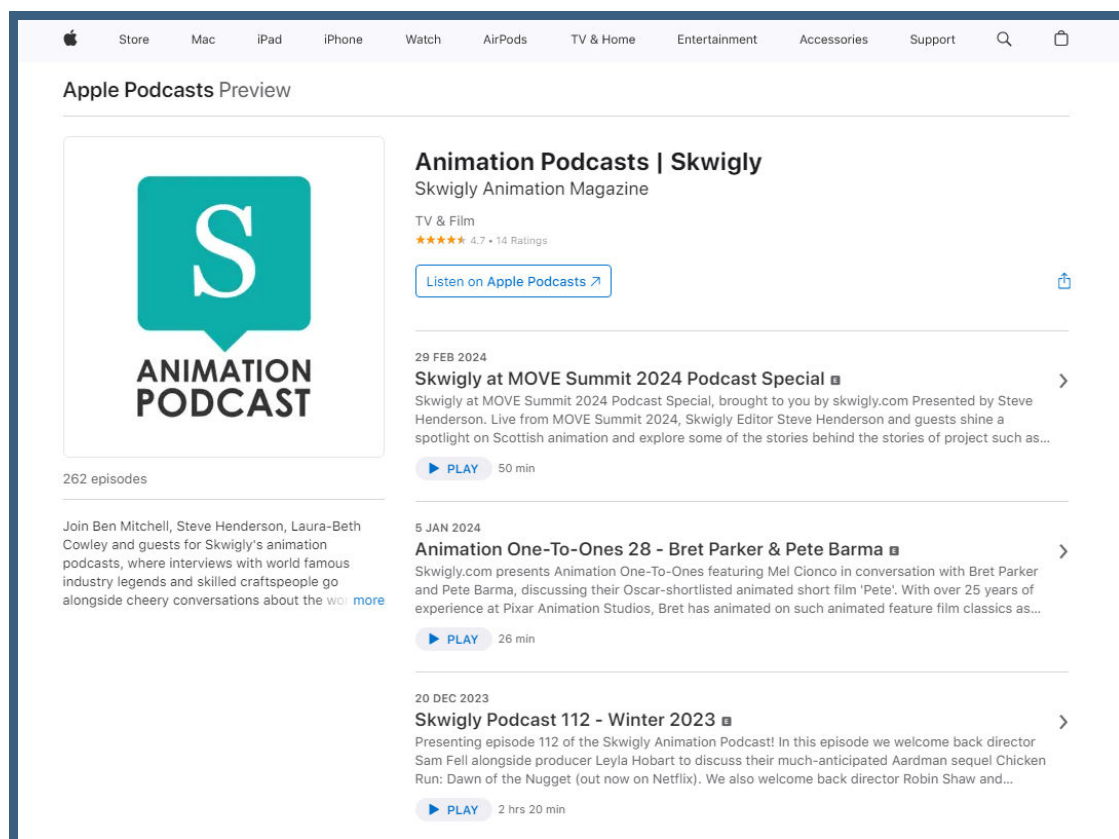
Store Mac iPad iPhone Watch AirPods TV & Home Entertainment Accessories Support

Apple Podcasts Preview

S
ANIMATION PODCAST

262 episodes

Join Ben Mitchell, Steve Henderson, Laura-Beth Cowley and guests for Skwigly's animation podcasts, where interviews with world famous industry legends and skilled craftspeople go alongside cheery conversations about the wo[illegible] more

Animation Podcasts | Skwigly
Skwigly Animation Magazine
TV & Film
★★★★★ 4.7 • 14 Ratings

Listen on Apple Podcasts ↗

29 FEB 2024
Skwigly at MOVE Summit 2024 Podcast Special
Skwigly at MOVE Summit 2024 Podcast Special, brought to you by skwigly.com Presented by Steve Henderson. Live from MOVE Summit 2024, Skwigly Editor Steve Henderson and guests shine a spotlight on Scottish animation and explore some of the stories behind the stories of project such as...
▶ PLAY 50 min

5 JAN 2024
Animation One-To-Ones 28 - Bret Parker & Pete Barma
Skwigly.com presents Animation One-To-Ones featuring Mel Cionco in conversation with Bret Parker and Pete Barma, discussing their Oscar-shortlisted animated short film 'Pete'. With over 25 years of experience at Pixar Animation Studios, Bret has animated on such animated feature film classics as...
▶ PLAY 26 min

20 DEC 2023
Skwigly Podcast 112 - Winter 2023
Presenting episode 112 of the Skwigly Animation Podcast! In this episode we welcome back director Sam Fell alongside producer Leyla Hobart to discuss their much-anticipated Aardman sequel Chicken Run: Dawn of the Nugget (out now on Netflix). We also welcome back director Robin Shaw and...
▶ PLAY 2 hrs 20 min